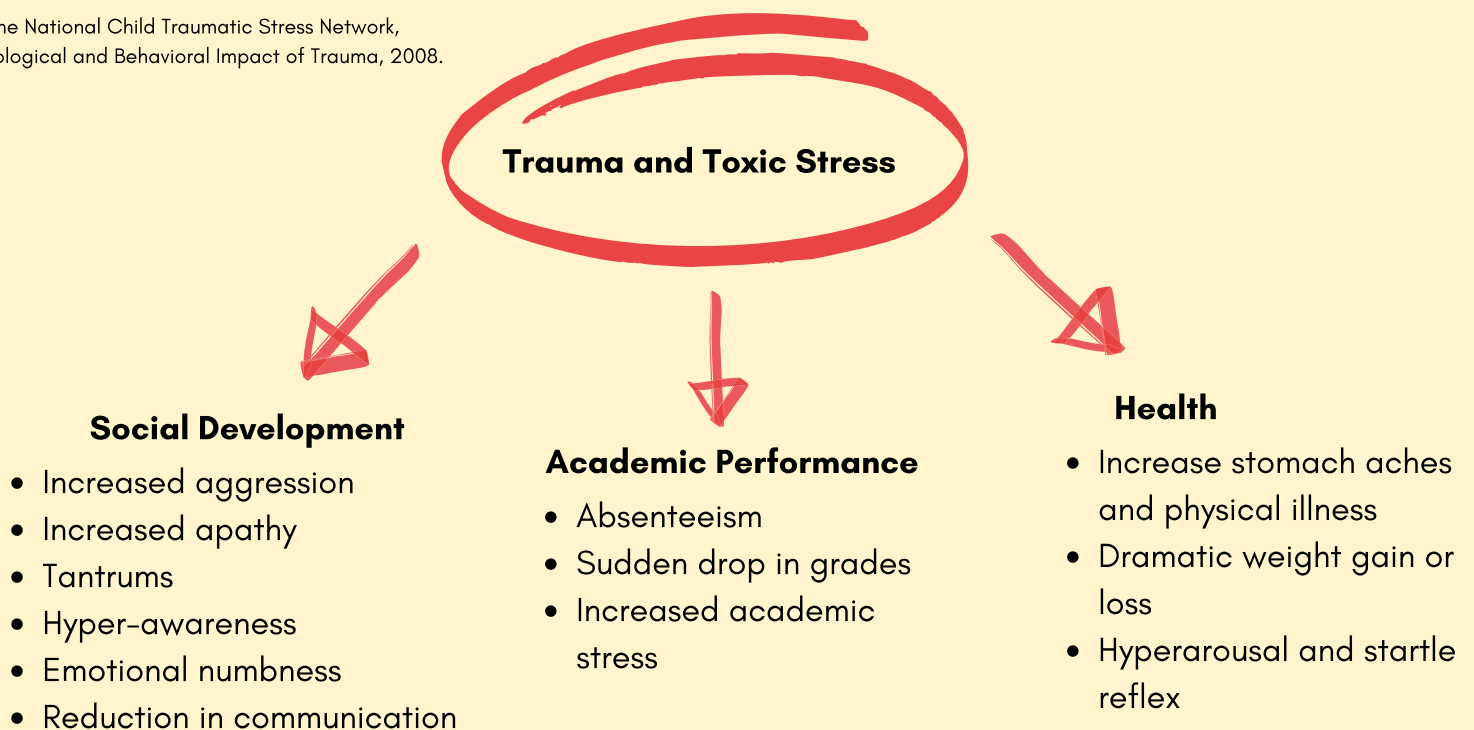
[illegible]he National Child Traumatic Stress Network,
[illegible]ological and Behavioral Impact of Trauma, 2008.

Trauma and Toxic Stress

Social Development
- Increased aggression
- Increased apathy
- Tantrums
- Hyper-awareness
- Emotional numbness
- Reduction in communication

Academic Performance
- Absenteeism
- Sudden drop in grades
- Increased academic stress

Health
- Increase stomach aches and physical illness
- Dramatic weight gain or loss
- Hyperarousal and startle reflex